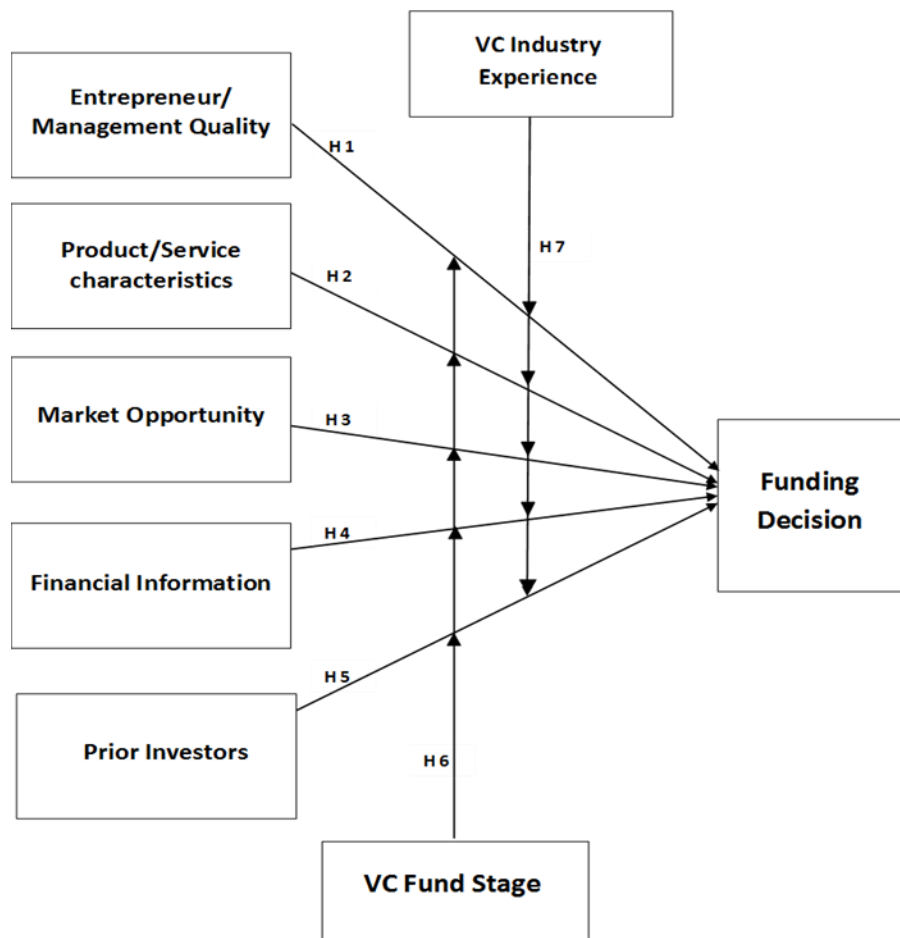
VC Industry Experience

Entrepreneur/ Management Quality

H 1

Product/Service characteristics

H 7

H 2

Market Opportunity

H 3

Funding Decision

H 4

Financial Information

H 5

Prior Investors

H 6

VC Fund Stage